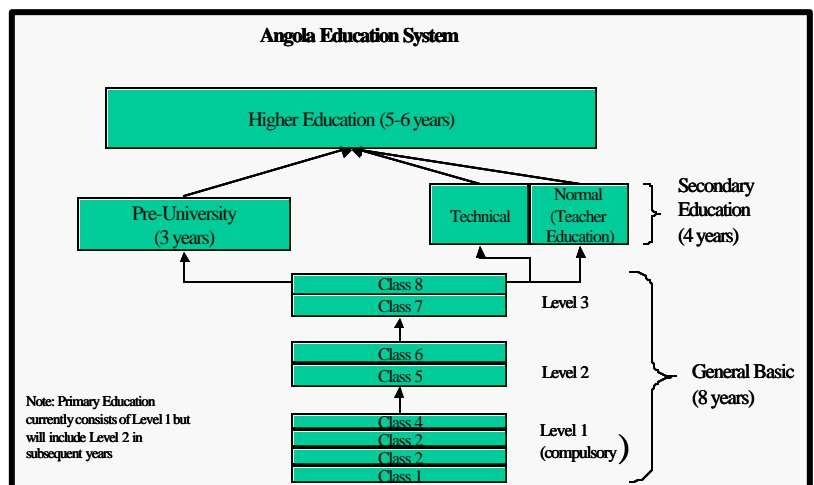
Angola Education System

Higher Education (5-6 years)

Pre-University (3 years)

Technical

Normal (Teacher Education)

Secondary Education (4 years)

Class 8
Class 7

Level 3

Class 6
Class 5

Level 2

General Basic (8 years)

Note: Primary Education currently consists of Level 1 but will include Level 2 in subsequent years

Class 4
Class 2
Class 2
Class 1

Level 1 (compulsory)